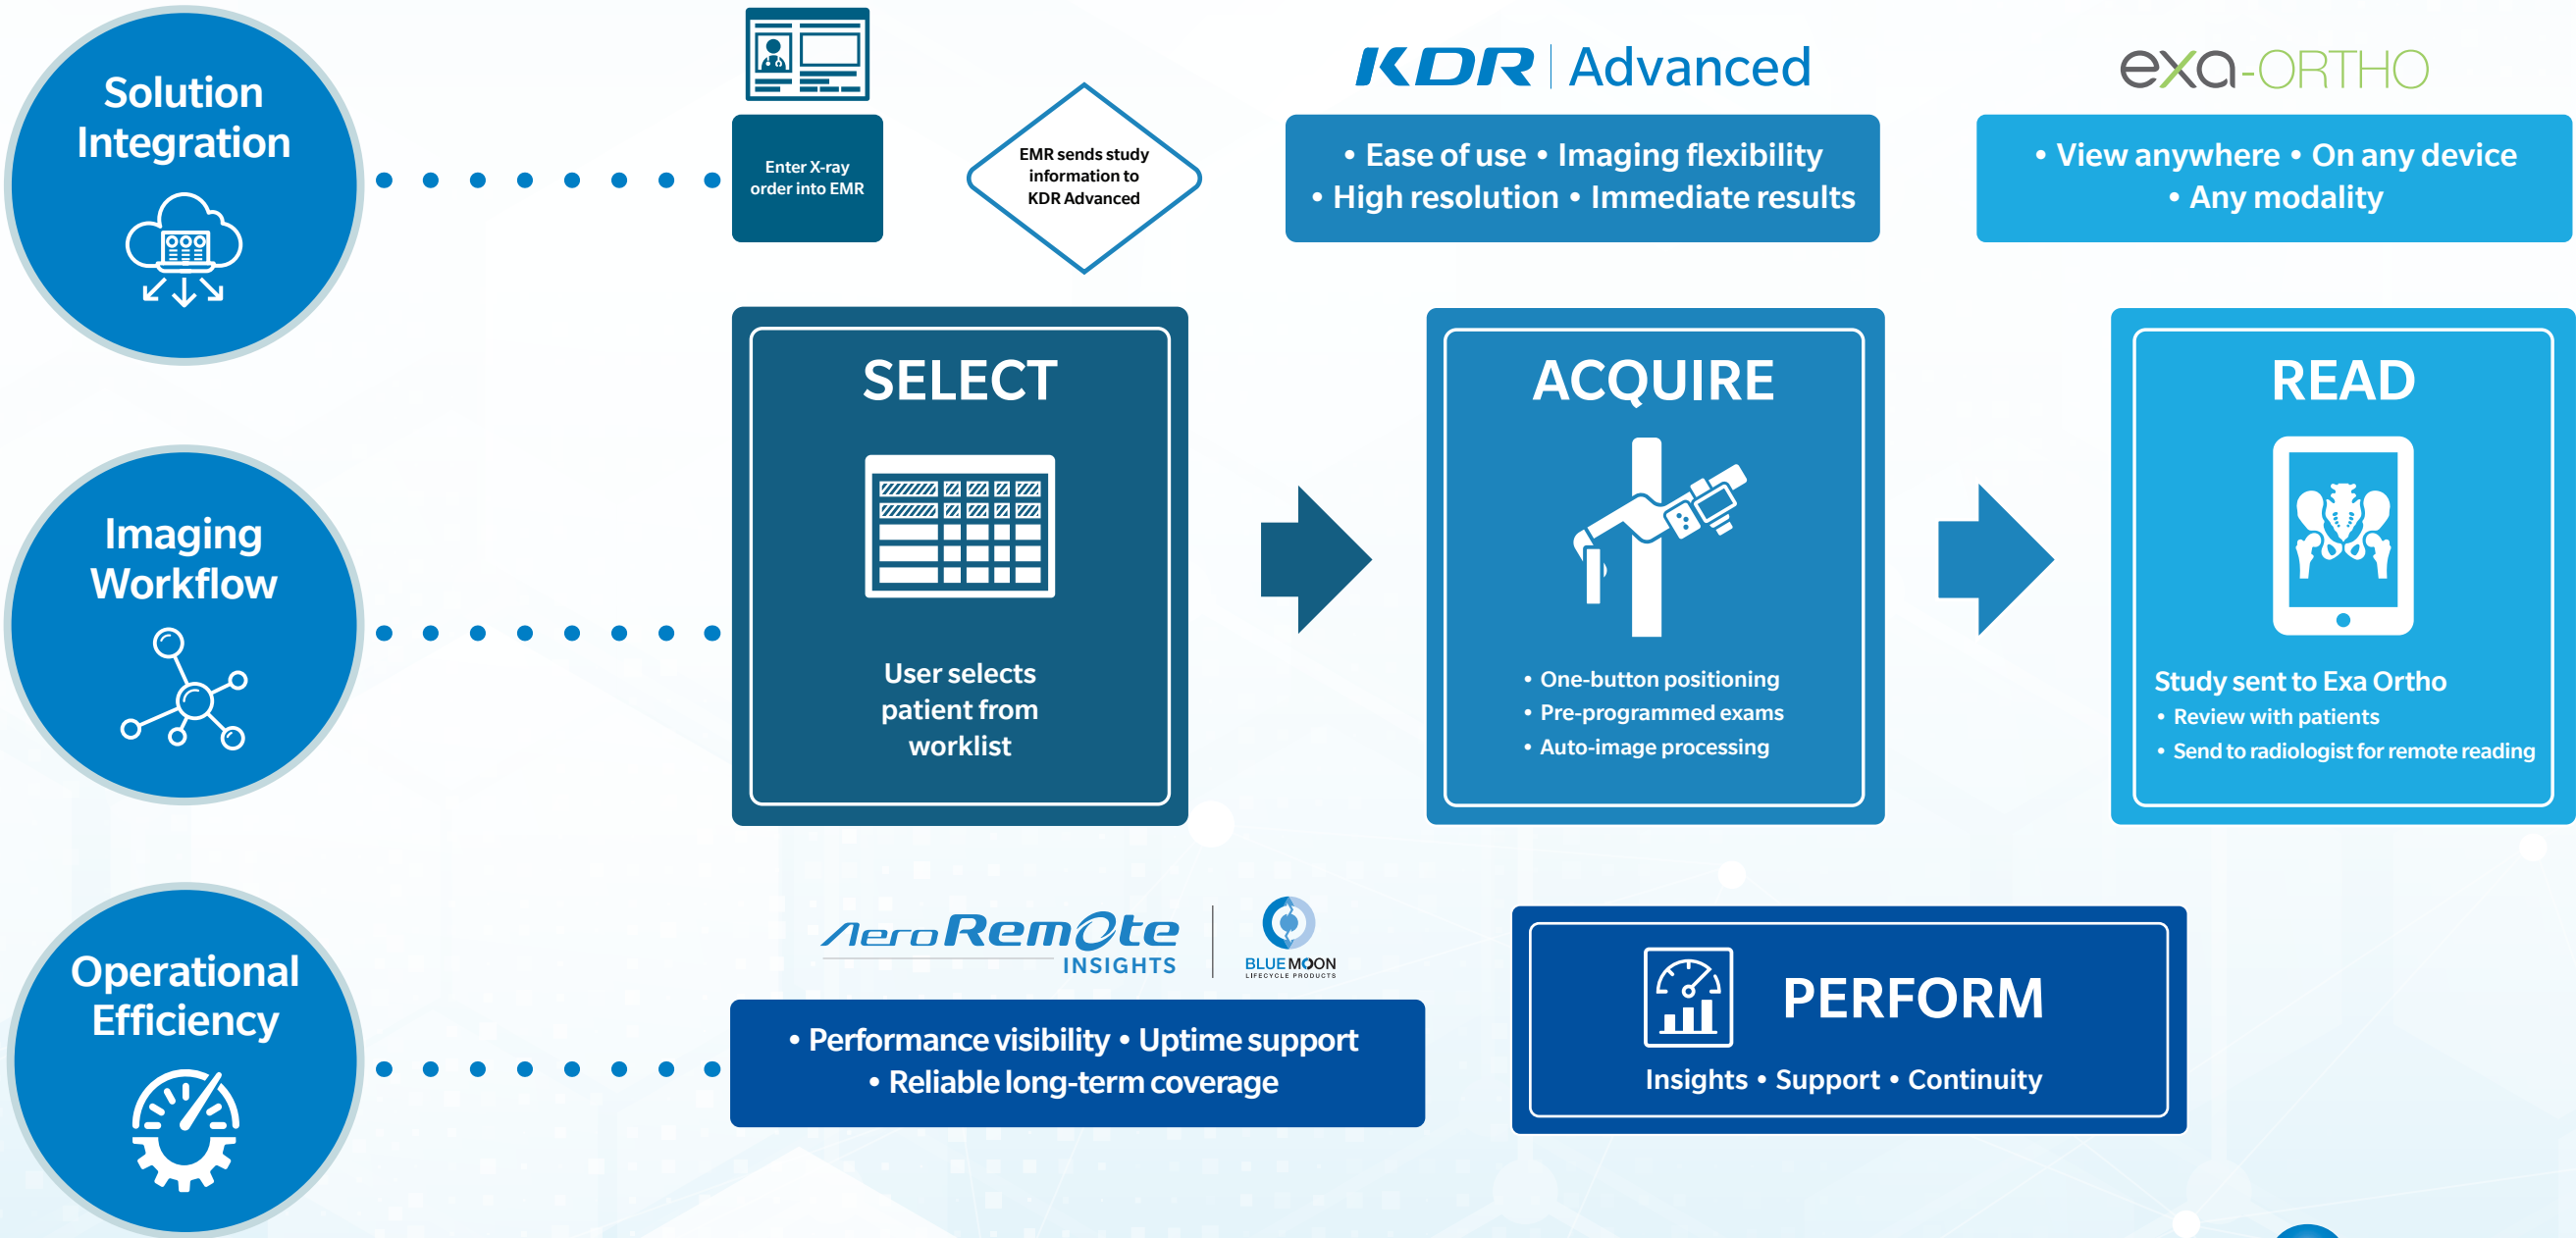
Solution Integration

Enter X-ray order into EMR

EMR sends study information to KDR Advanced

KDR | Advanced

• Ease of use • Imaging flexibility
• High resolution • Immediate results

exa-ORTHO

• View anywhere • On any device
• Any modality

Imaging Workflow

SELECT

User selects patient from worklist

ACQUIRE

• One-button positioning
• Pre-programmed exams
• Auto-image processing

READ

Study sent to Exa Ortho
• Review with patients
• Send to radiologist for remote reading

Operational Efficiency

AeroRemote INSIGHTS

BLUE MOON LIFECYCLE PRODUCTS

• Performance visibility • Uptime support
• Reliable long-term coverage

PERFORM

Insights • Support • Continuity